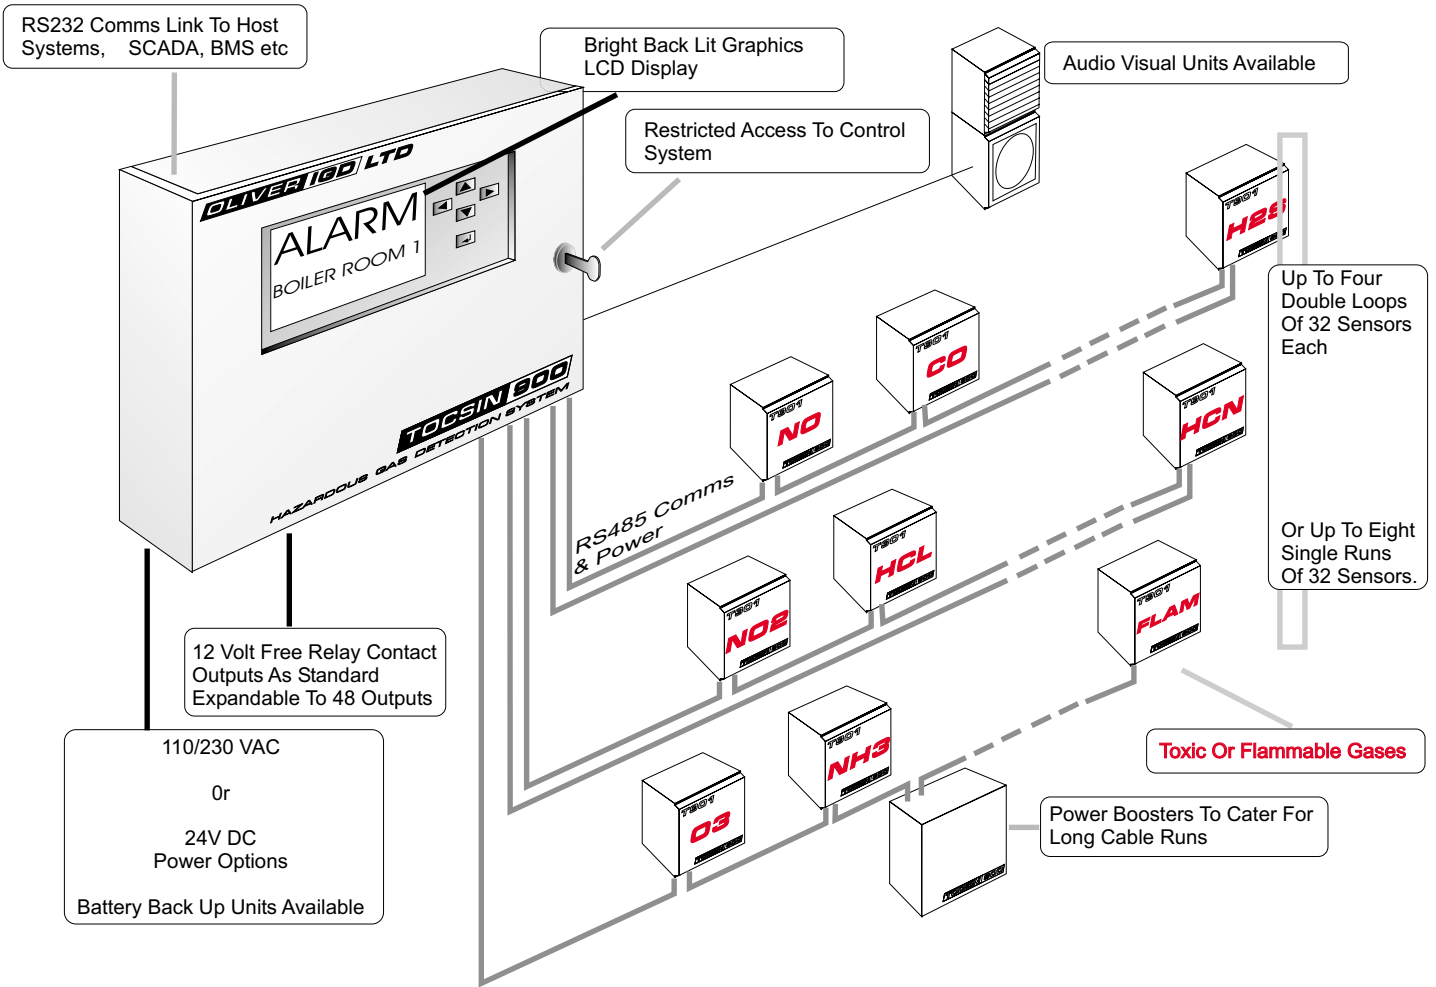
RS232 Comms Link To Host Systems, SCADA, BMS etc

Bright Back Lit Graphics LCD Display

Audio Visual Units Available

Restricted Access To Control System

OLIVER IGD LTD

ALARM

BOILER ROOM 1

TOCSIN 900

HAZARDOUS GAS DETECTION SYSTEM

T901 H2S

T901 CO

T901 NO

T901 HCN

Up To Four Double Loops Of 32 Sensors Each

RS485 Comms & Power

T901 HCL

T901 NO2

T901 FLAM

Or Up To Eight Single Runs Of 32 Sensors.

12 Volt Free Relay Contact Outputs As Standard Expandable To 48 Outputs

Toxic Or Flammable Gases

T901 NH3

T901 O3

110/230 VAC

0r

24V DC
Power Options

Battery Back Up Units Available

Power Boosters To Cater For Long Cable Runs